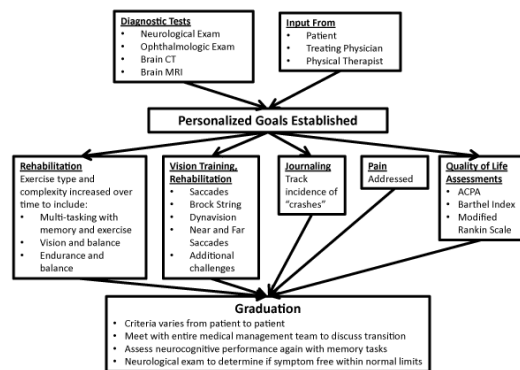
Diagnostic Tests
- Neurological Exam
- Ophthalmologic Exam
- Brain CT
- Brain MRI

Input From
- Patient
- Treating Physician
- Physical Therapist

Personalized Goals Established

Rehabilitation
Exercise type and complexity increased over time to include:
- Multi-tasking with memory and exercise
- Vision and balance
- Endurance and balance

Vision Training, Rehabilitation
- Saccades
- Brock String
- Dynavision
- Near and Far Saccades
- Additional challenges

Journaling
Track incidence of "crashes"

Pain
Addressed

Quality of Life Assessments
- ACPA
- Barthel Index
- Modified Rankin Scale

Graduation
- Criteria varies from patient to patient
- Meet with entire medical management team to discuss transition
- Assess neurocognitive performance again with memory tasks
- Neurological exam to determine if symptom free within normal limits